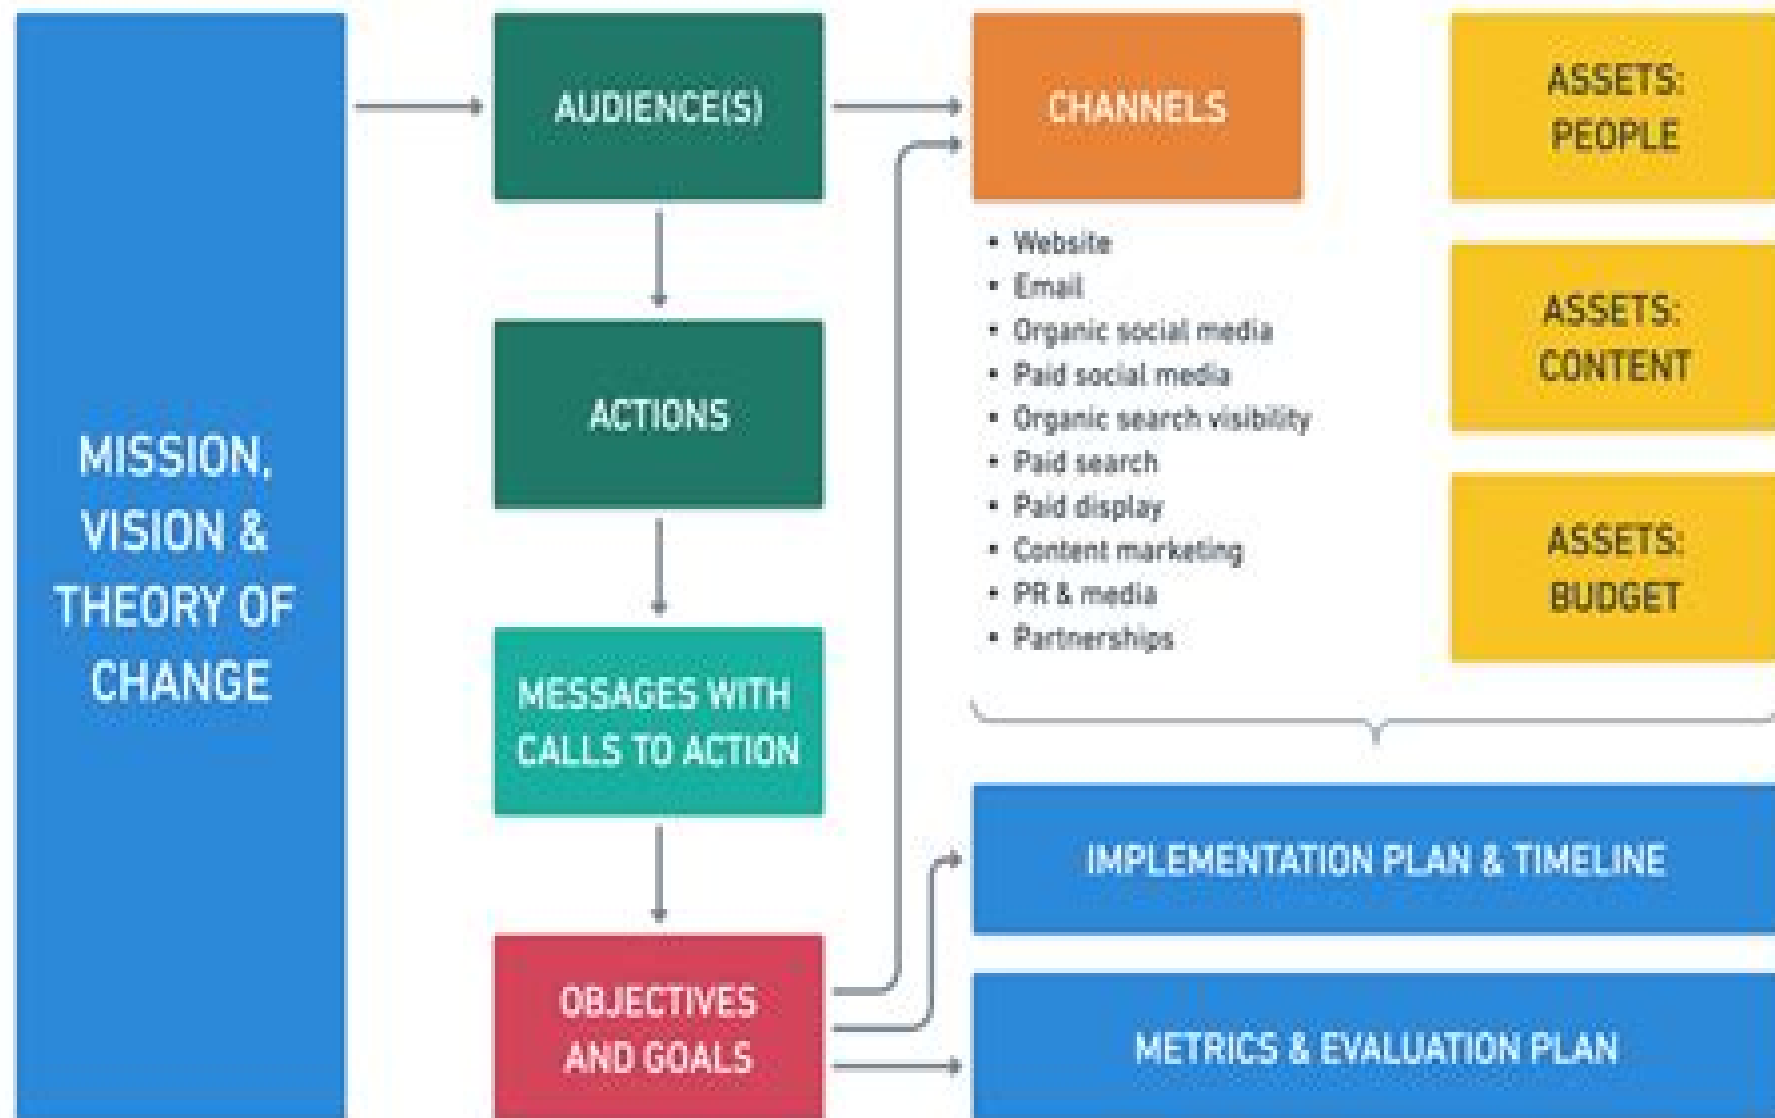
MISSION, VISION & THEORY OF CHANGE

AUDIENCE(S)

ACTIONS

MESSAGES WITH CALLS TO ACTION

OBJECTIVES AND GOALS

CHANNELS

- Website
- Email
- Organic social media
- Paid social media
- Organic search visibility
- Paid search
- Paid display
- Content marketing
- PR & media
- Partnerships

ASSETS: PEOPLE

ASSETS: CONTENT

ASSETS: BUDGET

IMPLEMENTATION PLAN & TIMELINE

METRICS & EVALUATION PLAN